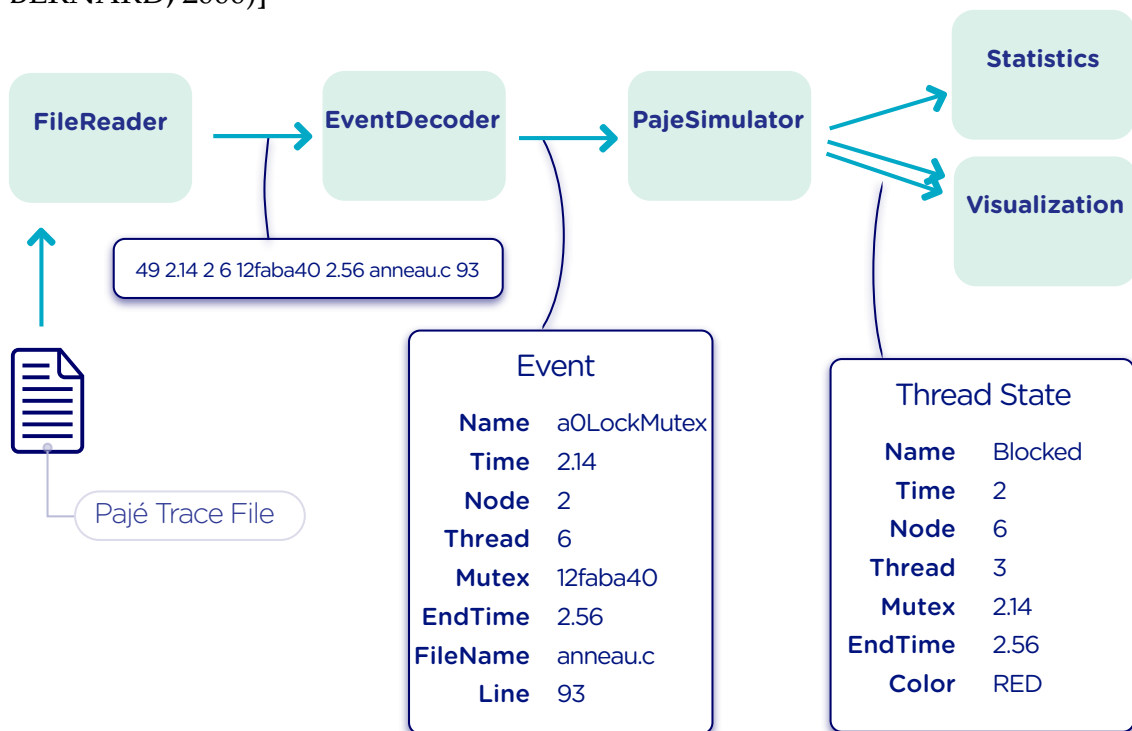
BERNARD, 2000)]

FileReader

EventDecoder

PajeSimulator

Statistics

Visualization

49 2.14 2 6 12faba40 2.56 anneau.c 93

Pajé Trace File

| Event | |
|---|---|
| Name | a0LockMutex |
| Time | 2.14 |
| Node | 2 |
| Thread | 6 |
| Mutex | 12faba40 |
| EndTime | 2.56 |
| FileName | anneau.c |
| Line | 93 |

| Thread State | |
|---|---|
| Name | Blocked |
| Time | 2 |
| Node | 6 |
| Thread | 3 |
| Mutex | 2.14 |
| EndTime | 2.56 |
| Color | RED |